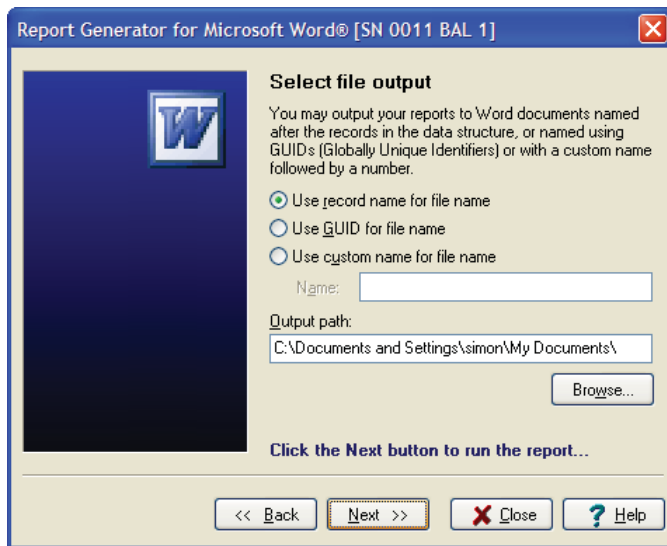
Report Generator for Microsoft Word® [SN 0011 BAL 1]

W

Select file output

You may output your reports to Word documents named after the records in the data structure, or named using GUIDs (Globally Unique Identifiers) or with a custom name followed by a number.

Use record name for file name

Use GUID for file name

Use custom name for file name

Name:

Output path:

C:\Documents and Settings\simon\My Documents\

Browse...

Click the Next button to run the report...

<< Back

Next >>

Close

Help